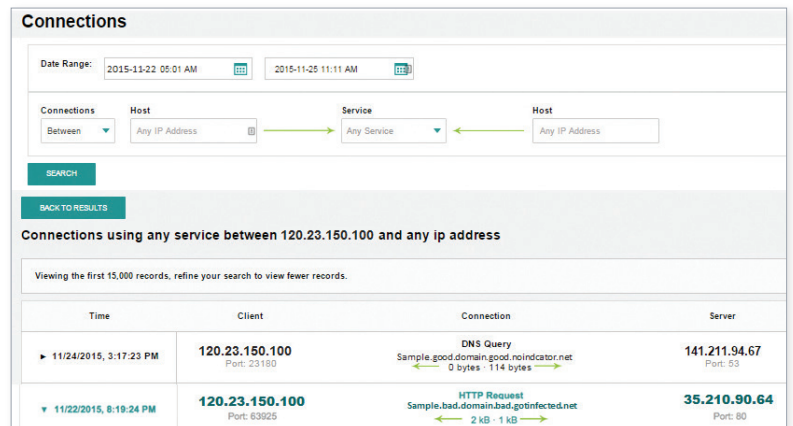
Connections

Date Range: 2015-11-22 05:01 AM 2015-11-25 11:11 AM

Connections Between
Host Any IP Address
Service Any Service
Host Any IP Address

SEARCH

BACK TO RESULTS

Connections using any service between 120.23.150.100 and any ip address

Viewing the first 15,000 records, refine your search to view fewer records.

| Time | Client | Connection | Server |
|---|---|---|---|
| ► 11/24/2015, 3:17:23 PM | 120.23.150.100 Port: 23180 | DNS Query Sample.good.domain.good.noindcator.net 0 bytes · 114 bytes | 141.211.94.67 Port: 53 |
| ▼ 11/22/2015, 8:19:24 PM | 120.23.150.100 Port: 63925 | HTTP Request Sample.bad.domain.bad.gotinfected.net 2 kB · 1 kB | 35.210.90.64 Port: 80 |